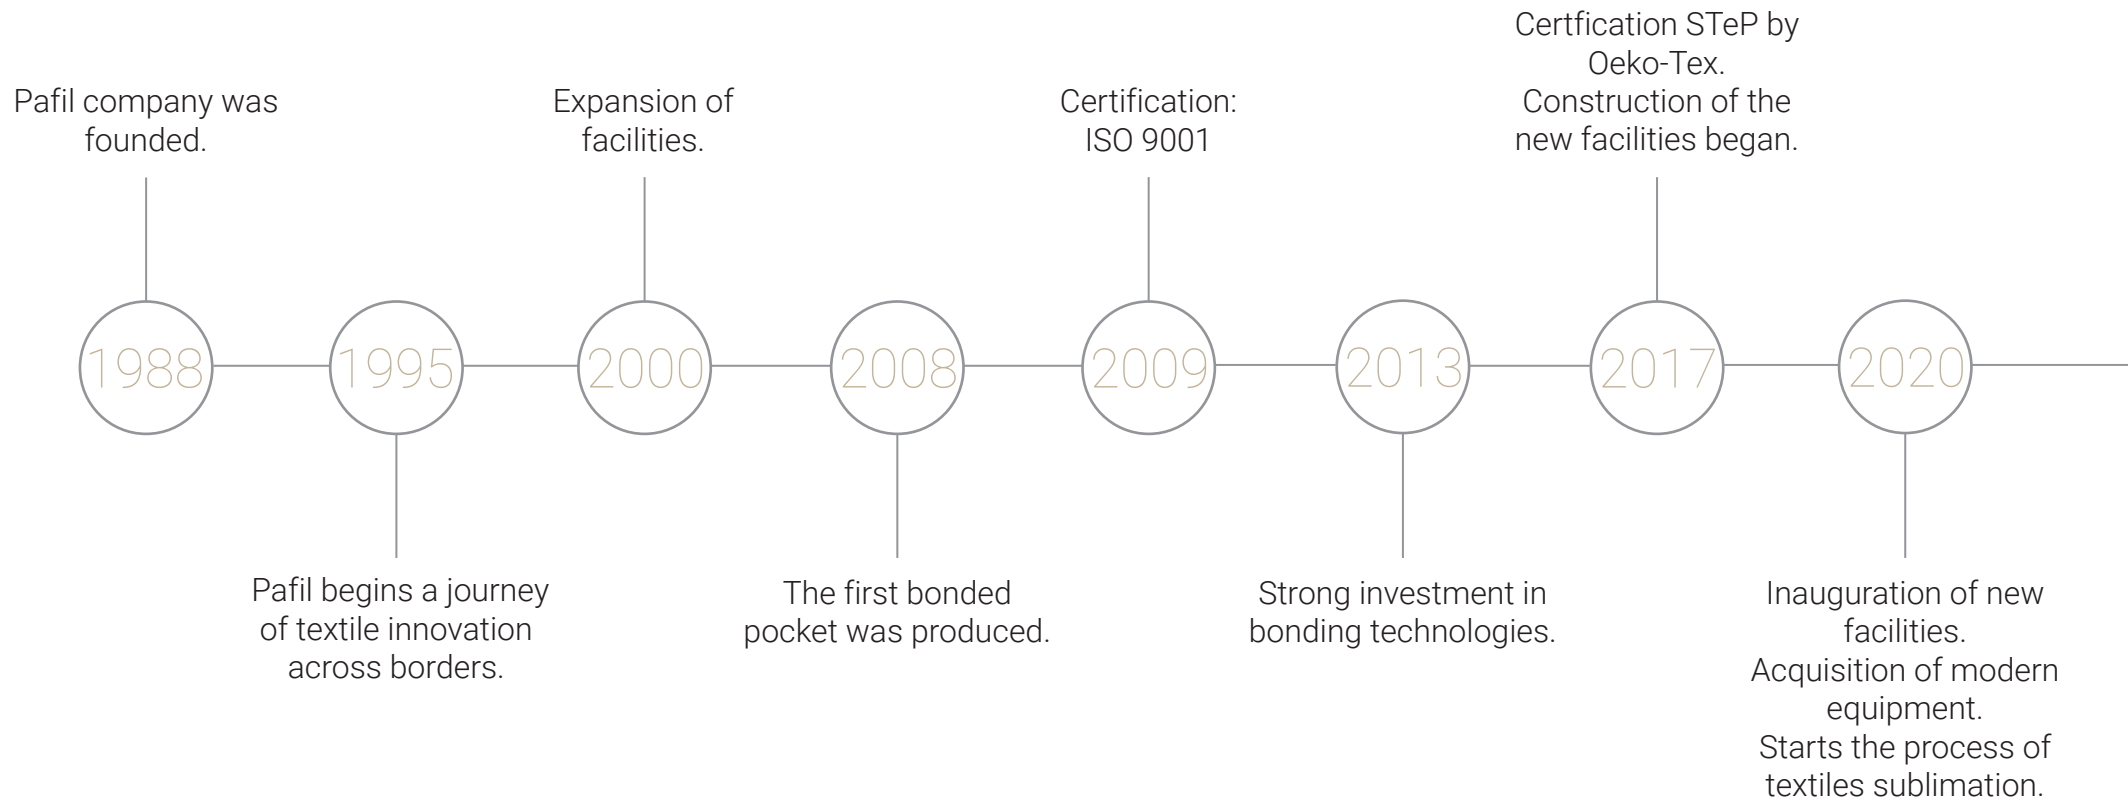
Pafil company was founded.

1988

1995

Pafil begins a journey of textile innovation across borders.

Expansion of facilities.

2000

2008

The first bonded pocket was produced.

Certification: ISO 9001

2009

2013

Strong investment in bonding technologies.

Certfication STeP by Oeko-Tex. Construction of the new facilities began.

2017

2020

Inauguration of new facilities. Acquisition of modern equipment. Starts the process of textiles sublimation.